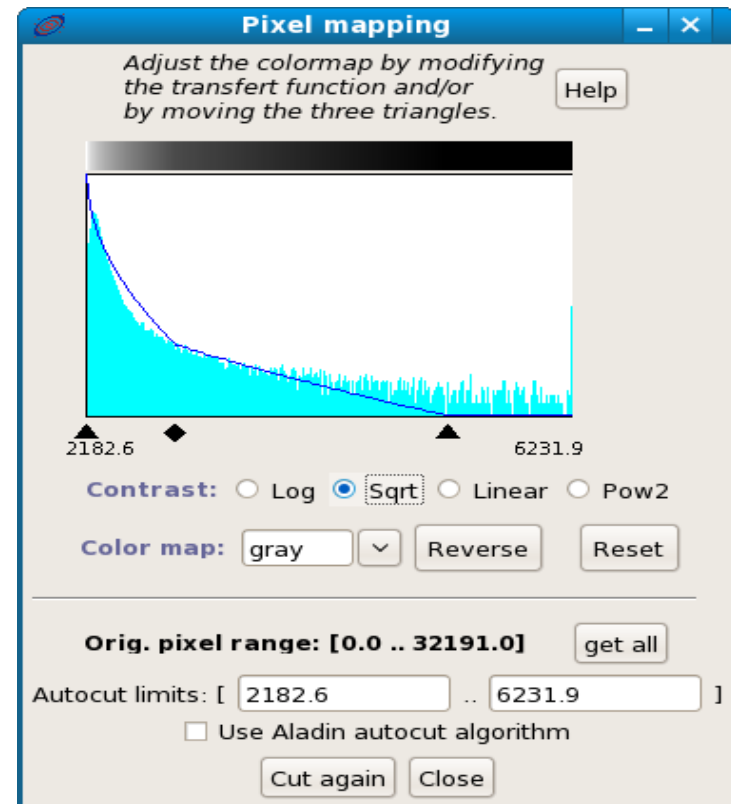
Pixel mapping

Adjust the colormap by modifying the transfert function and/or by moving the three triangles.

Help

2182.6

6231.9

Contrast: Log Sqrt Linear Pow2

Color map: gray Reverse Reset

Orig. pixel range: [0.0 .. 32191.0] get all

Autocut limits: [ 2182.6 .. 6231.9 ]

Use Aladin autocut algorithm

Cut again Close